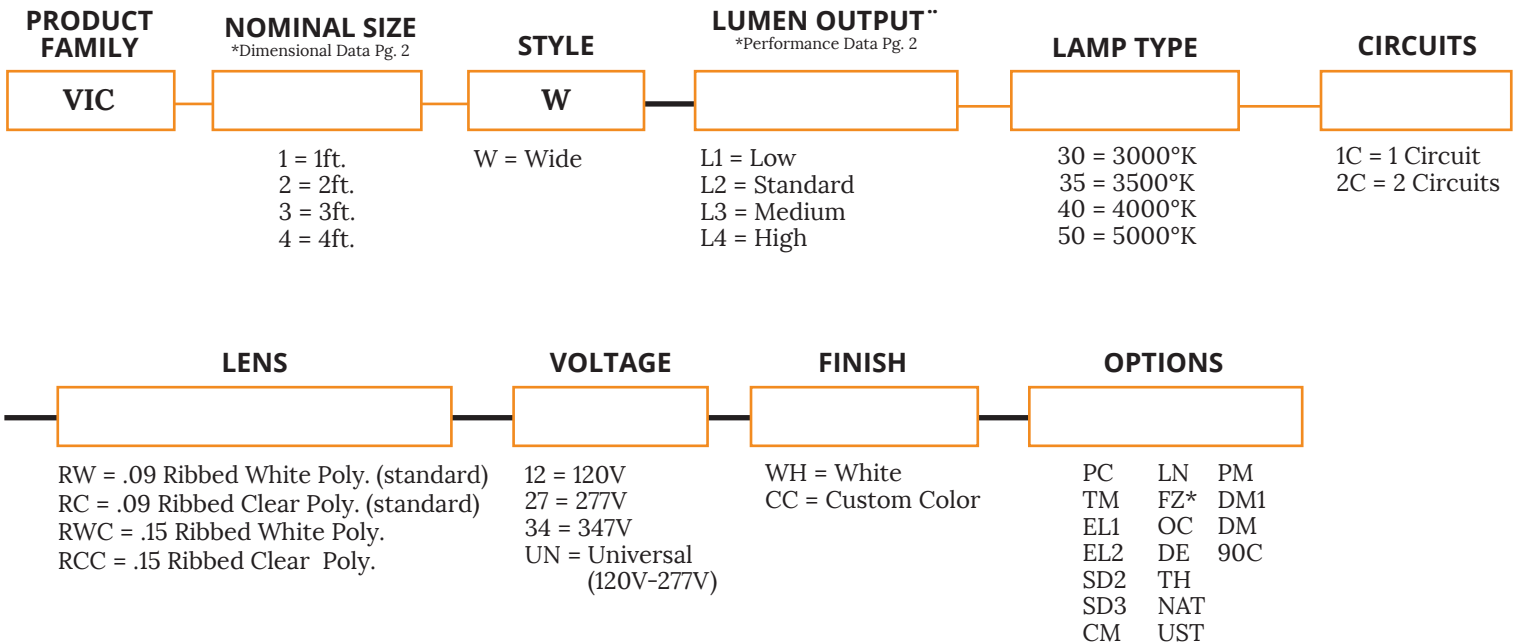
PRODUCT FAMILY

VIC

NOMINAL SIZE
*Dimensional Data Pg. 2

1 = 1ft.
2 = 2ft.
3 = 3ft.
4 = 4ft.

STYLE

W

W = Wide

LUMEN OUTPUT¨
*Performance Data Pg. 2

L1 = Low
L2 = Standard
L3 = Medium
L4 = High

LAMP TYPE

30 = 3000°K
35 = 3500°K
40 = 4000°K
50 = 5000°K

CIRCUITS

1C = 1 Circuit
2C = 2 Circuits

LENS

RW = .09 Ribbed White Poly. (standard)
RC = .09 Ribbed Clear Poly. (standard)
RWC = .15 Ribbed White Poly.
RCC = .15 Ribbed Clear Poly.

VOLTAGE

12 = 120V
27 = 277V
34 = 347V
UN = Universal (120V-277V)

FINISH

WH = White
CC = Custom Color

OPTIONS

PC
TM
EL1
EL2
SD2
SD3
CM

LN
FZ*
OC
DE
TH
NAT
UST

PM
DM1
DM
90C